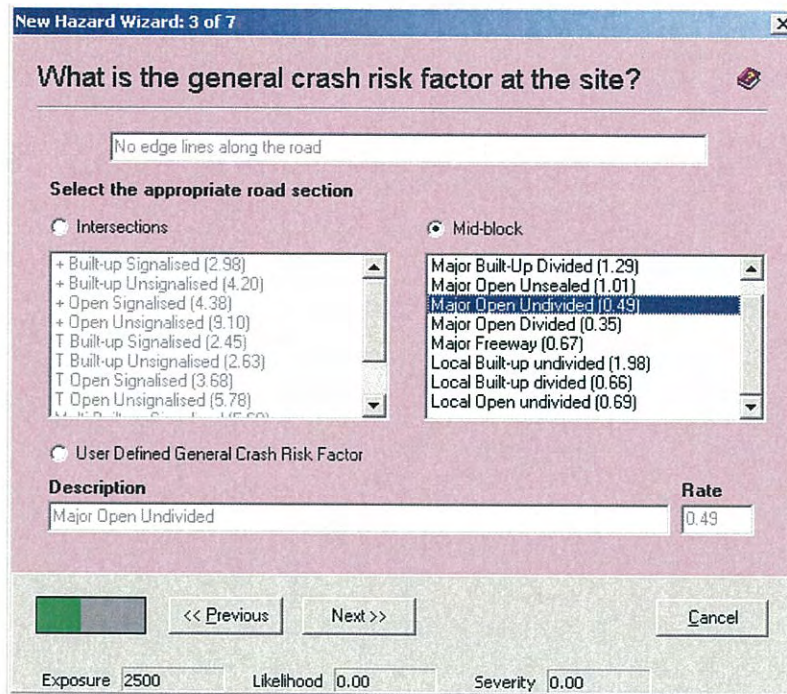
New Hazard Wizard: 3 of 7

×

What is the general crash risk factor at the site?

No edge lines along the road

Select the appropriate road section

Intersections

Mid-block

+ Built-up Signalised (2.98)
+ Built-up Unsignalised (4.20)
+ Open Signalised (4.38)
+ Open Unsignalised (9.10)
T Built-up Signalised (2.45)
T Built-up Unsignalised (2.63)
T Open Signalised (3.68)
T Open Unsignalised (5.78)
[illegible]

Major Built-Up Divided (1.29)
Major Open Unsealed (1.01)
Major Open Undivided (0.49)
Major Open Divided (0.35)
Major Freeway (0.67)
Local Built-up undivided (1.98)
Local Built-up divided (0.66)
Local Open undivided (0.69)

User Defined General Crash Risk Factor

Description

Rate

Major Open Undivided

0.49

<< Previous

Next >>

Cancel

Exposure 2500

Likelihood 0.00

Severity 0.00